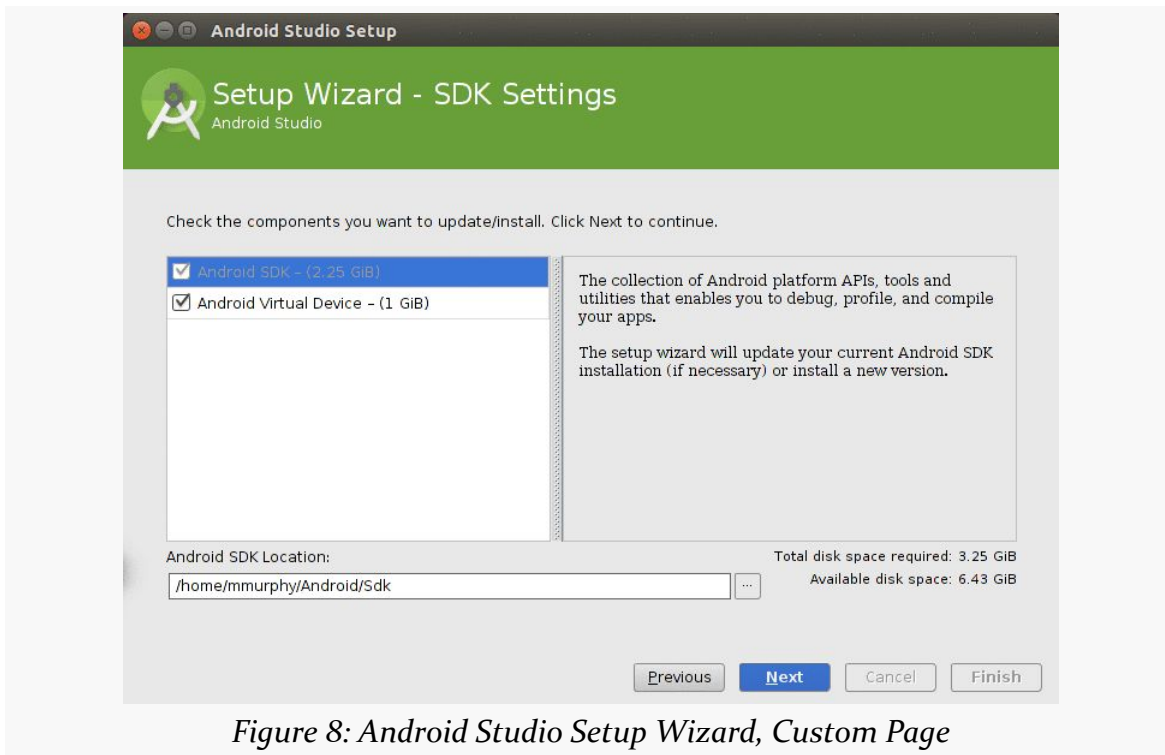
Android Studio Setup

Setup Wizard - SDK Settings
Android Studio

Check the components you want to update/install. Click Next to continue.

Android SDK – (2.25 GiB)
Android Virtual Device – (1 GiB)

The collection of Android platform APIs, tools and utilities that enables you to debug, profile, and compile your apps.

The setup wizard will update your current Android SDK installation (if necessary) or install a new version.

Android SDK Location:
/home/mmurphy/Android/Sdk
...

Total disk space required: 3.25 GiB
Available disk space: 6.43 GiB

Previous
Next
Cancel
Finish

Figure 8: Android Studio Setup Wizard, Custom Page